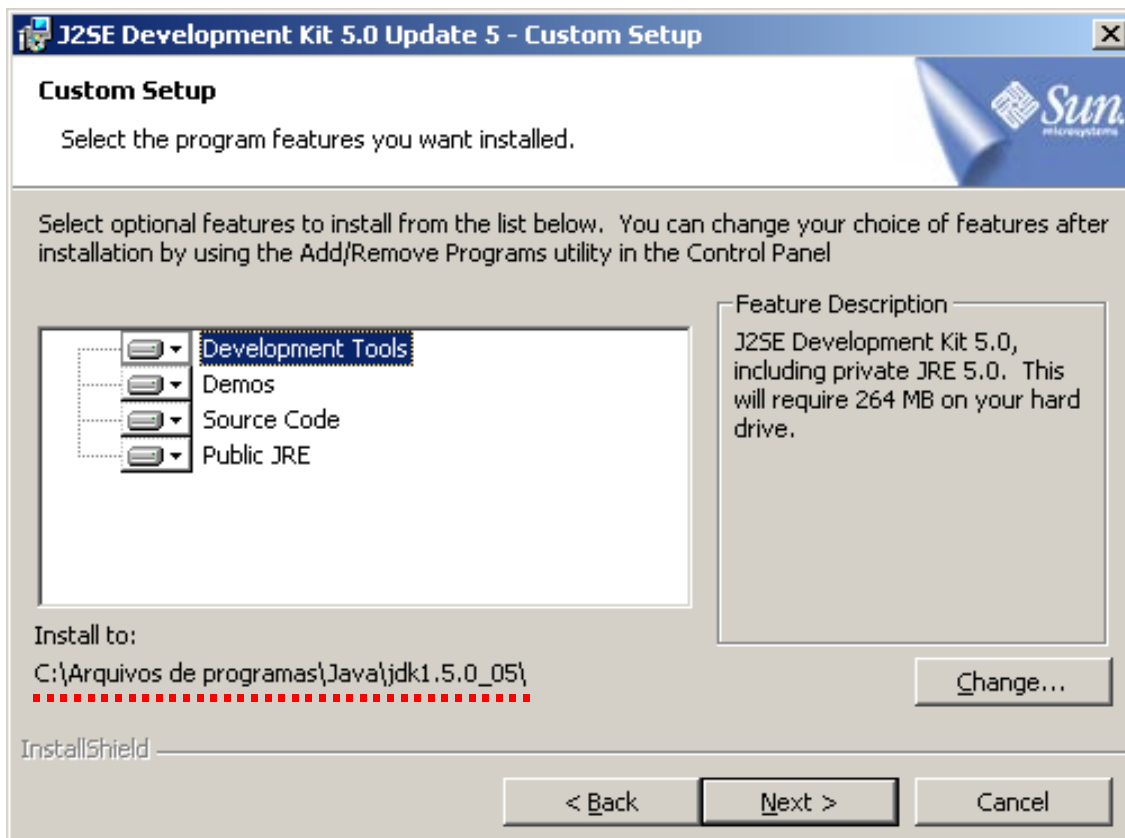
J2SE Development Kit 5.0 Update 5 - Custom Setup

Custom Setup

Select the program features you want installed.

Sun microsystems

Select optional features to install from the list below. You can change your choice of features after installation by using the Add/Remove Programs utility in the Control Panel

Development Tools
Demos
Source Code
Public JRE

Feature Description

J2SE Development Kit 5.0, including private JRE 5.0. This will require 264 MB on your hard drive.

Install to:

C:\Arquivos de programas\Java\jdk1.5.0_05\

Change...

InstallShield

< Back

Next >

Cancel